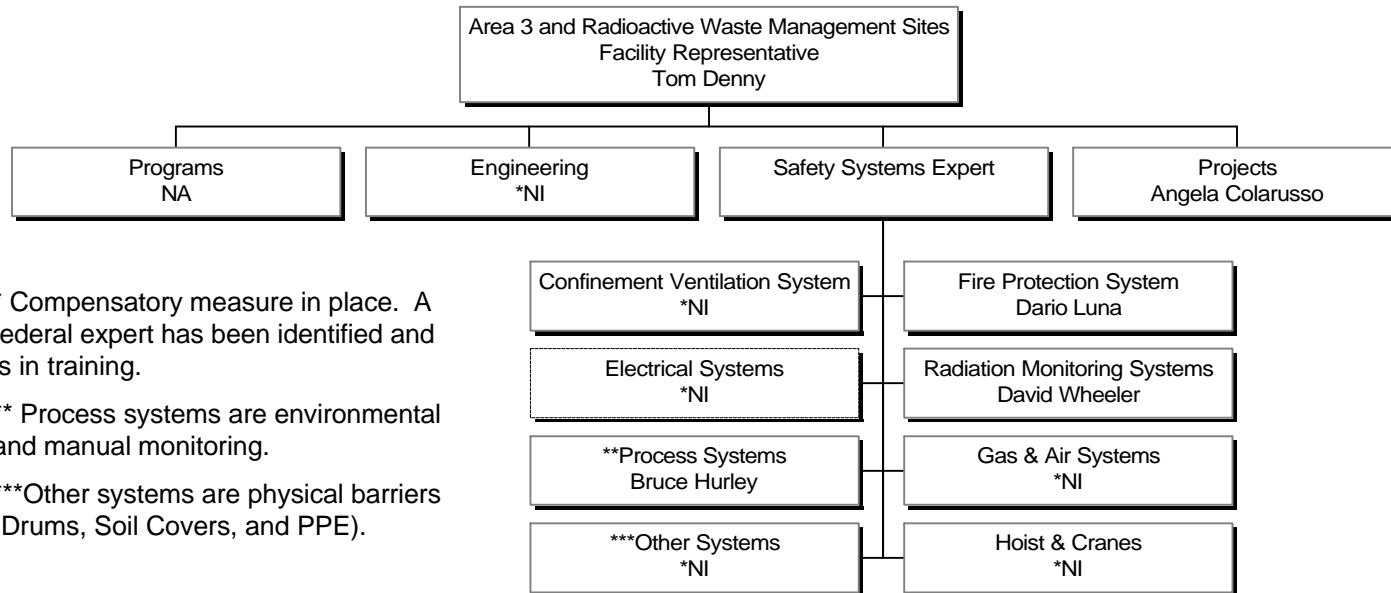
Area 3 and Radioactive Waste Management Sites
Facility Representative
Tom Denny

Programs
NA

Engineering
*NI

Safety Systems Expert

Projects
Angela Colarusso

Confinement Ventilation System
*NI

Fire Protection System
Dario Luna

Electrical Systems
*NI

Radiation Monitoring Systems
David Wheeler

**Process Systems
Bruce Hurley

Gas & Air Systems
*NI

***Other Systems
*NI

Hoist & Cranes
*NI

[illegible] Compensatory measure in place. A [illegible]ederal expert has been identified and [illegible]s in training.

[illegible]* Process systems are environmental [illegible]and manual monitoring.

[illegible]**Other systems are physical barriers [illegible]Drums, Soil Covers, and PPE).